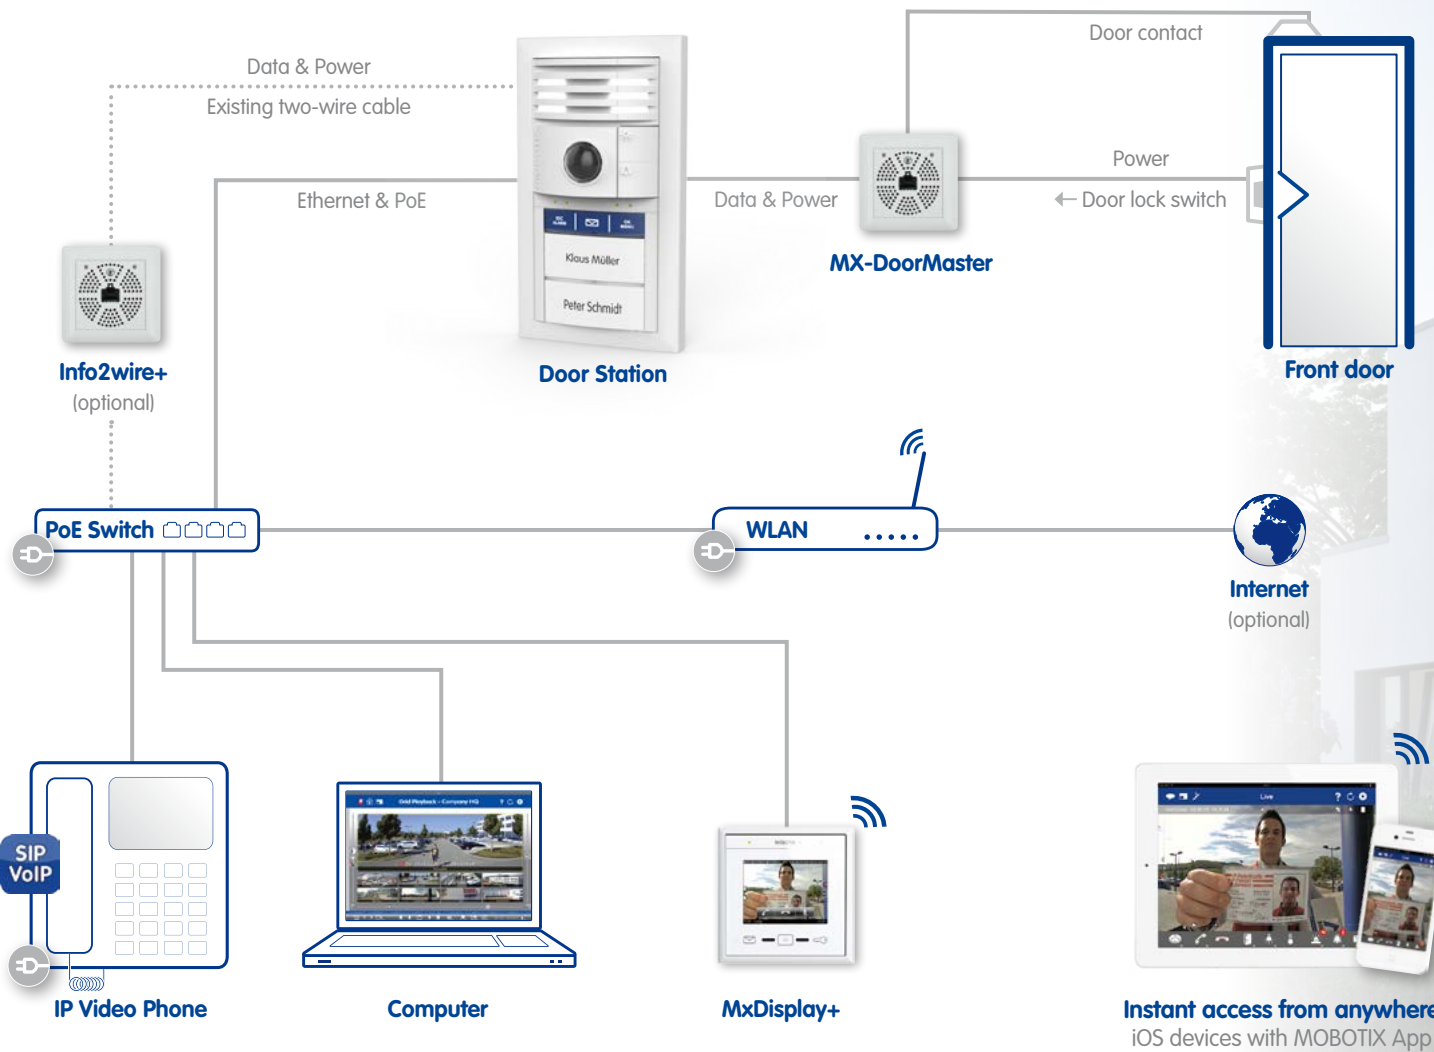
Data & Power
Existing two-wire cable

Ethernet & PoE

Klaus Müller
Peter Schmidt

Door Station

Door contact

Data & Power

Power

← Door lock switch

MX-DoorMaster

Front door

Info2wire+
(optional)

PoE Switch

WLAN

Internet
(optional)

SIP
VoIP

IP Video Phone

Computer

MxDisplay+

Instant access from anywhere
iOS devices with MOBOTIX App